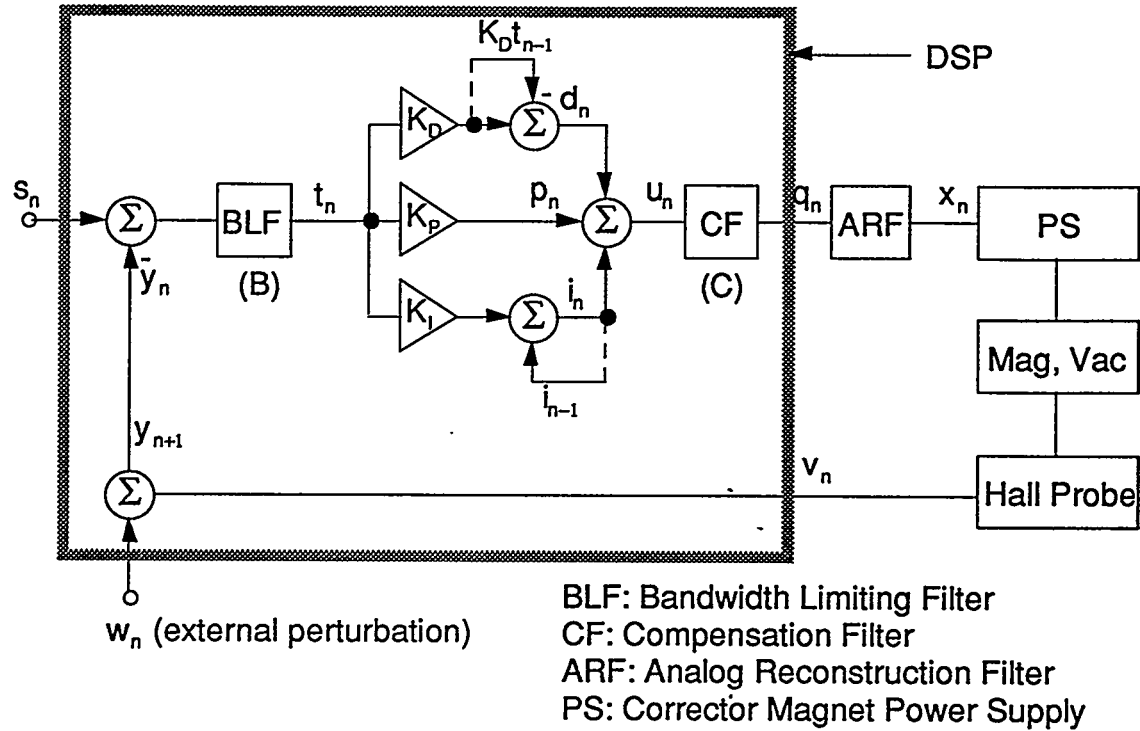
$K_D t_{n-1}$
DSP
-
$d_n$
$K_D$
$\Sigma$
$s_n$
$\Sigma$
BLF
$t_n$
$K_P$
$p_n$
$\Sigma$
$u_n$
CF
$q_n$
ARF
$x_n$
PS
-
$y_n$
(B)
$K_I$
$\Sigma$
$i_n$
(C)
Mag, Vac
$i_{n-1}$
$y_{n+1}$
$\Sigma$
$v_n$
Hall Probe
$w_n$ (external perturbation)

BLF: Bandwidth Limiting Filter
CF: Compensation Filter
ARF: Analog Reconstruction Filter
PS: Corrector Magnet Power Supply